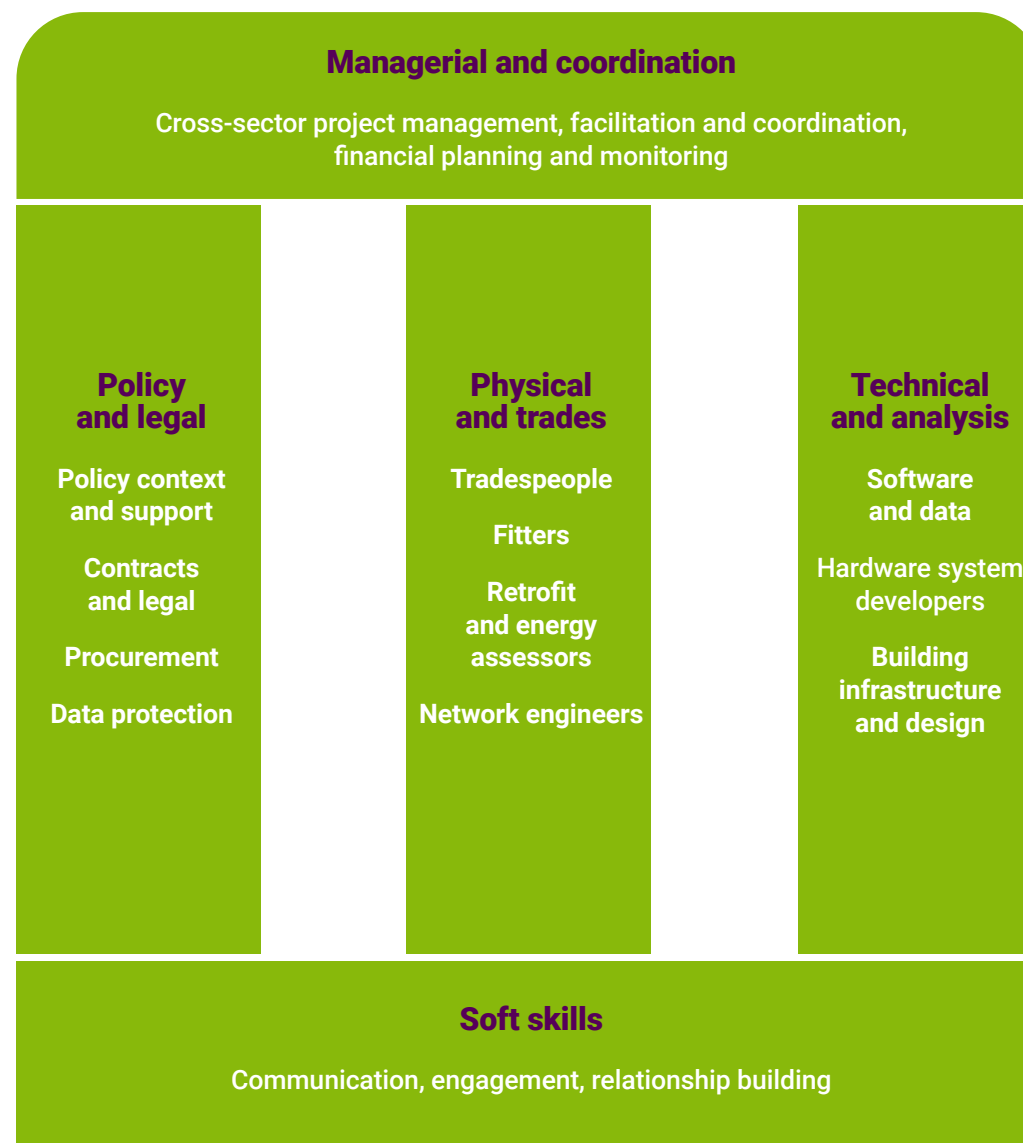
Managerial and coordination

Cross-sector project management, facilitation and coordination, financial planning and monitoring

Policy and legal

Policy context and support

Contracts and legal

Procurement

Data protection

Physical and trades

Tradespeople

Fitters

Retrofit and energy assessors

Network engineers

Technical and analysis

Software and data

Hardware system developers

Building infrastructure and design

Soft skills

Communication, engagement, relationship building